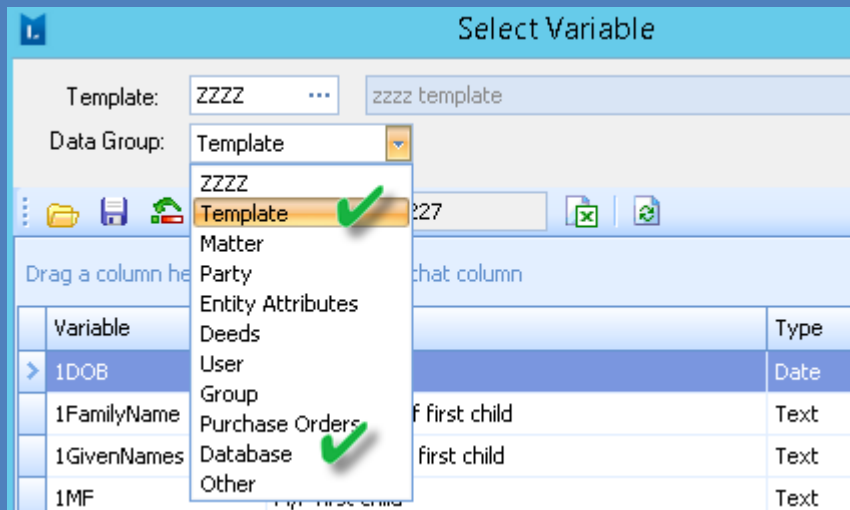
Select Variable

Template: ZZZZ ...
zzzz template

Data Group: Template

ZZZZ
Template
Matter
Party
Entity Attributes
Deeds
User
Group
Purchase Orders
Database
Other

227

Drag a column he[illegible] that column

| Variable | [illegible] | Type |
|---|---|---|
| 1DOB | | Date |
| 1FamilyName | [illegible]f first child | Text |
| 1GivenNames | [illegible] first child | Text |
| 1MF | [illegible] first child | Text |